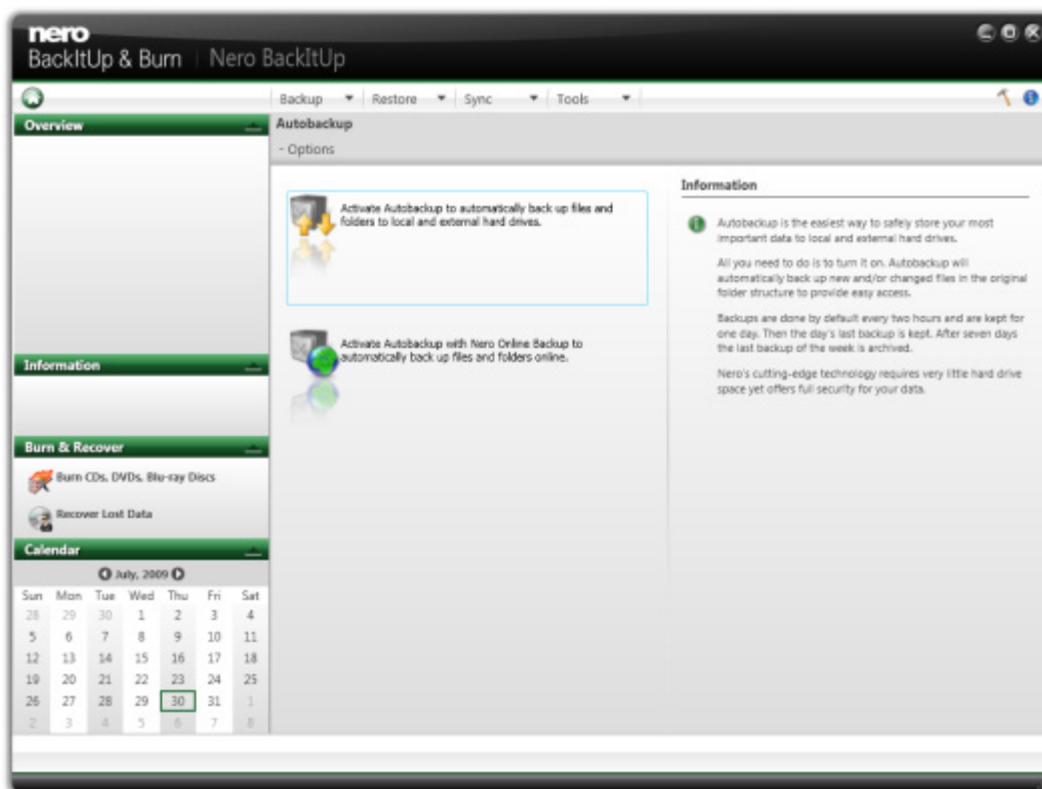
nero
BackItUp & Burn | Nero BackItUp

Backup ▾ Restore ▾ Sync ▾ Tools ▾

Overview

Autobackup

- Options

Activate Autobackup to automatically back up files and folders to local and external hard drives.

Activate Autobackup with Nero Online Backup to automatically back up files and folders online.

Information

Autobackup is the easiest way to safely store your most important data to local and external hard drives.

All you need to do is to turn it on. Autobackup will automatically back up new and/or changed files in the original folder structure to provide easy access.

Backups are done by default every two hours and are kept for one day. Then the day's last backup is kept. After seven days the last backup of the week is archived.

Nero's cutting-edge technology requires very little hard drive space yet offers full security for your data.

Information

Burn & Recover

Burn CDs, DVDs, Blu-ray Discs

Recover Lost Data

Calendar

July, 2009

| Sun | Mon | Tue | Wed | Thu | Fri | Sat |
|---|---|---|---|---|---|---|
| 28 | 29 | 30 | 1 | 2 | 3 | 4 |
| 5 | 6 | 7 | 8 | 9 | 10 | 11 |
| 12 | 13 | 14 | 15 | 16 | 17 | 18 |
| 19 | 20 | 21 | 22 | 23 | 24 | 25 |
| 26 | 27 | 28 | 29 | 30 | 31 | 1 |
| 2 | 3 | 4 | 5 | 6 | 7 | 8 |